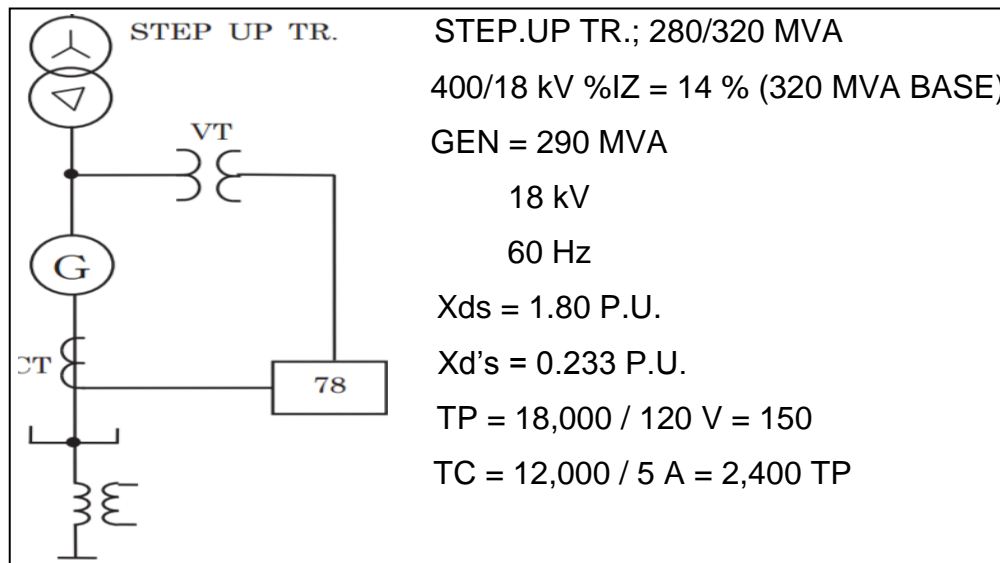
STEP UP TR.

VT

G

CT

78

STEP.UP TR.; 280/320 MVA

400/18 kV %IZ = 14 % (320 MVA BASE)

GEN = 290 MVA

18 kV

60 Hz

Xds = 1.80 P.U.

Xd's = 0.233 P.U.

TP = 18,000 / 120 V = 150

TC = 12,000 / 5 A = 2,400 TP